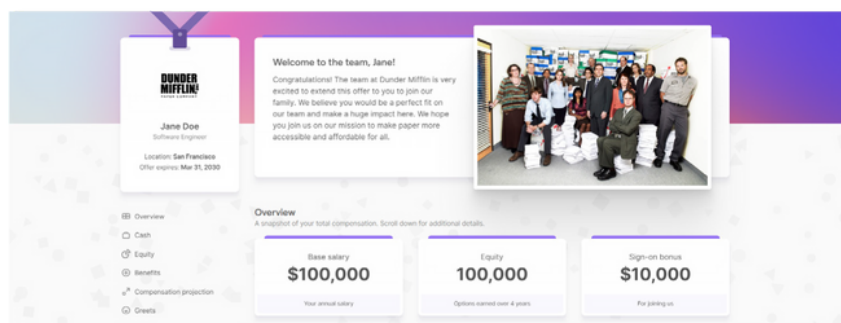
DUNDER MIFFLIN
PAPER COMPANY

Jane Doe
Software Engineer

Location: San Francisco
Offer expires: Mar 31, 2030

Welcome to the team, Jane!

Congratulations! The team at Dunder Mifflin is very excited to extend this offer to you to join our family. We believe you would be a perfect fit on our team and make a huge impact here. We hope you join us on our mission to make paper more accessible and affordable for all.

Overview
Cash
Equity
Benefits
Compensation projection
Greets

Overview
A snapshot of your total compensation. Scroll down for additional details.

Base salary
$100,000
Your annual salary

Equity
100,000
Options earned over 4 years

Sign-on bonus
$10,000
For joining us